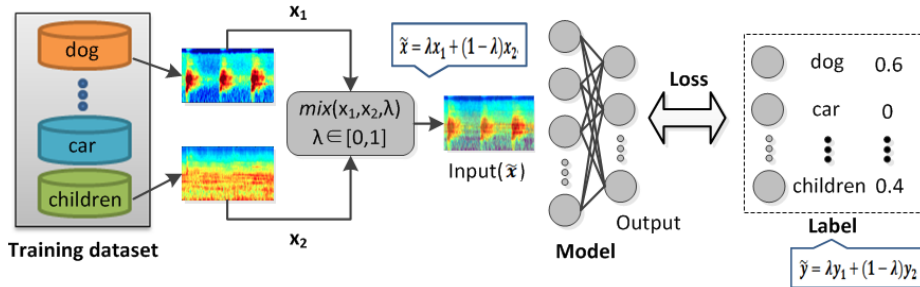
dog

car

children

Training dataset

$\mathbf{x_1}$

$\mathbf{x_2}$

$mix(x_1, x_2, \lambda)$
$\lambda \in [0,1]$

$\tilde{x} = \lambda x_1 + (1-\lambda) x_2$

Input($\tilde{x}$)

Model

Output

Loss

dog 0.6

car 0

children 0.4

Label

$\tilde{y} = \lambda y_1 + (1-\lambda) y_2$